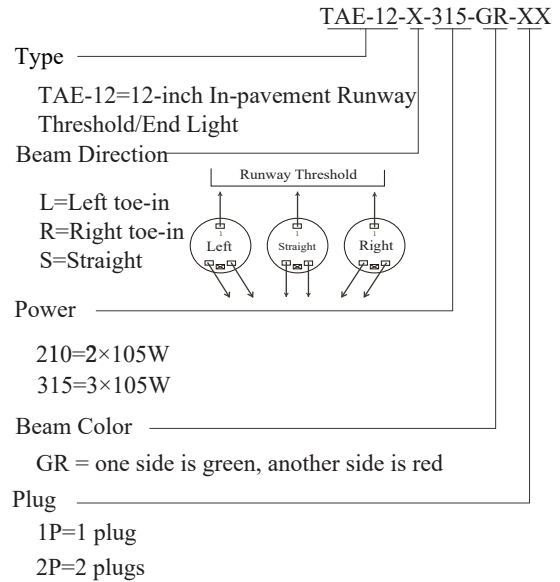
TAE-12-X-315-GR-XX

Type

TAE-12=12-inch In-pavement Runway Threshold/End Light

Beam Direction

Runway Threshold

L=Left toe-in
R=Right toe-in
S=Straight

1 Left
1 Straight
1 Right

Power

210=2×105W
315=3×105W

Beam Color

GR = one side is green, another side is red

Plug

1P=1 plug
2P=2 plugs